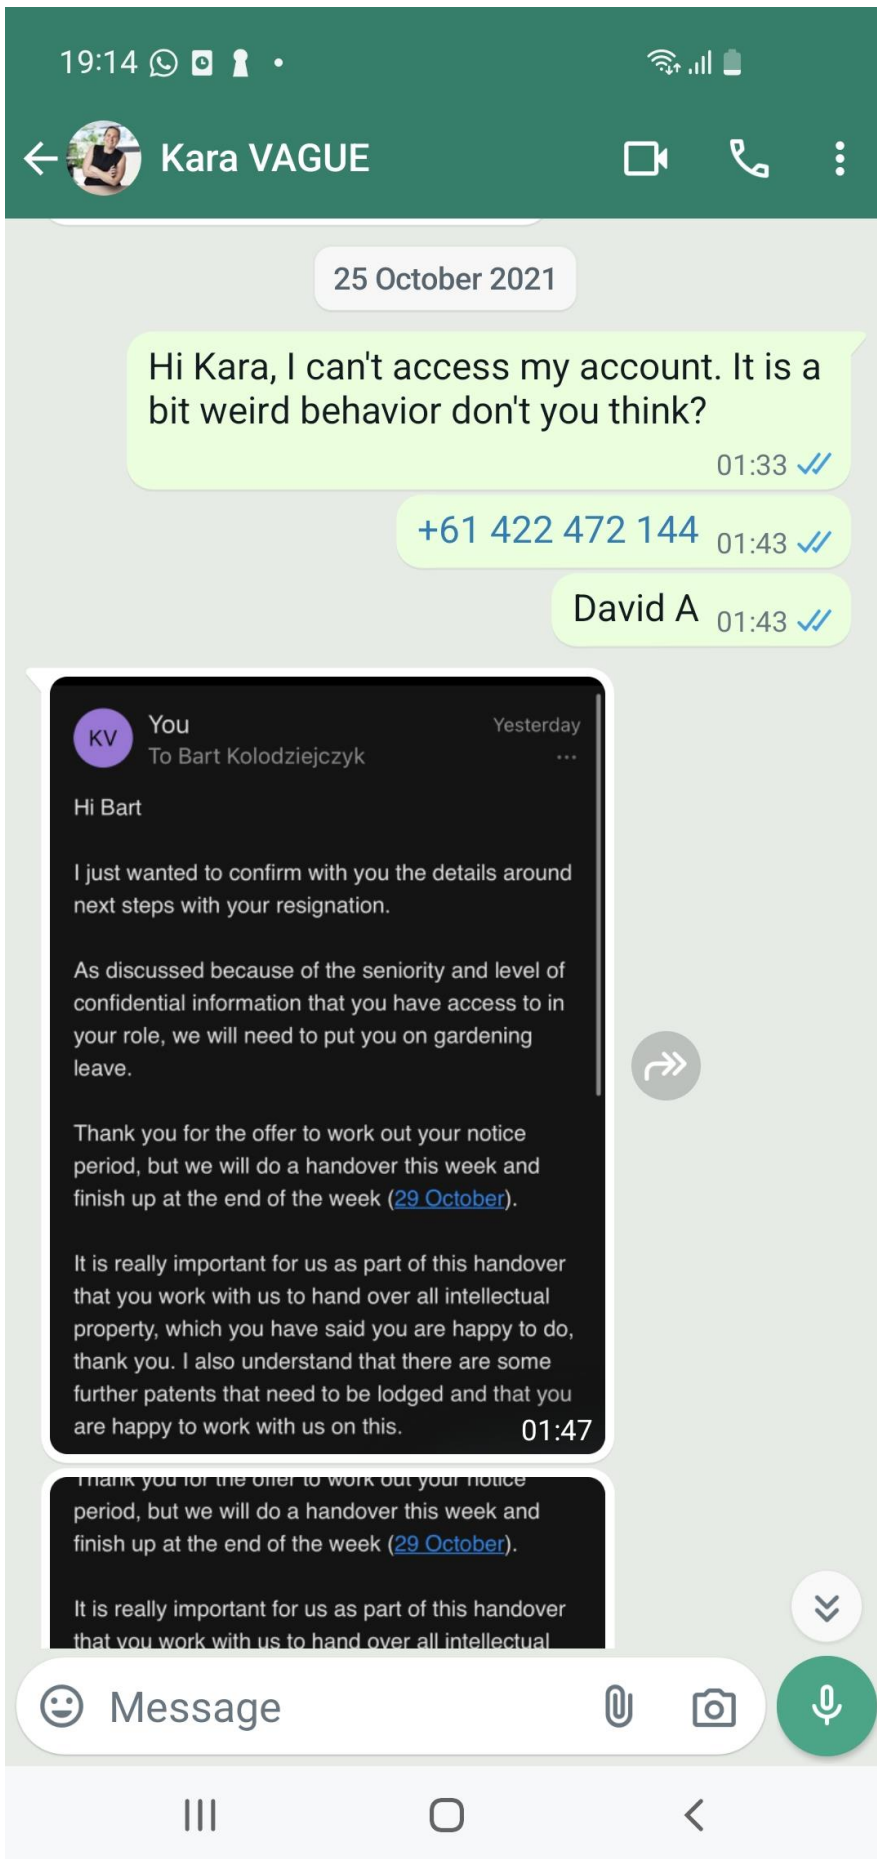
19:14

Kara VAGUE

25 October 2021

Hi Kara, I can't access my account. It is a bit weird behavior don't you think?
01:33

+61 422 472 144 01:43

David A 01:43

KV You
To Bart Kolodziejczyk
Yesterday
...

Hi Bart

I just wanted to confirm with you the details around next steps with your resignation.

As discussed because of the seniority and level of confidential information that you have access to in your role, we will need to put you on gardening leave.

Thank you for the offer to work out your notice period, but we will do a handover this week and finish up at the end of the week (29 October).

It is really important for us as part of this handover that you work with us to hand over all intellectual property, which you have said you are happy to do, thank you. I also understand that there are some further patents that need to be lodged and that you are happy to work with us on this.
01:47

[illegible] period, but we will do a handover this week and finish up at the end of the week (29 October).

It is really important for us as part of this handover that you work with us to hand over all intellectual

Message